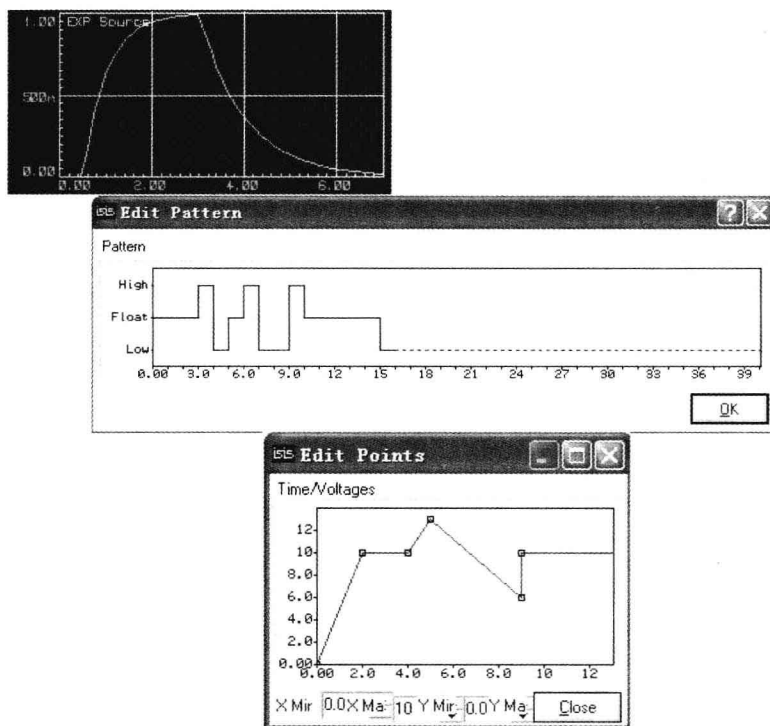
1.00 EXP Source
500m
0.00
0.00
2.00
4.00
6.00

Edit Pattern
Pattern
High
Float
Low
0.00 3.0 6.0 9.0 12 15 18 21 24 27 30 33 36 39
OK

Edit Points
Time/Voltages
12
10
8.0
6.0
4.0
2.0
0.00
0.00 2.0 4.0 6.0 8.0 10 12
X Mir 0.0 X Ma 10 Y Mir 0.0 Y Ma
Close